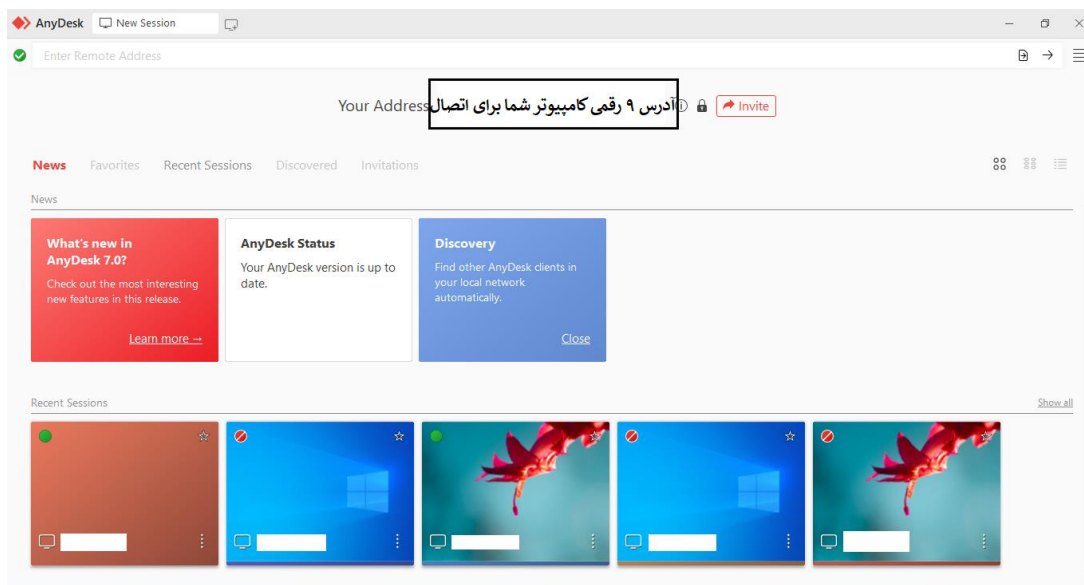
AnyDesk New Session

Enter Remote Address

Your Address آدرس ۹ رقمی کامپیوتر شما برای اتصال Invite

News Favorites Recent Sessions Discovered Invitations

News

What's new in AnyDesk 7.0?
Check out the most interesting new features in this release.
Learn more →

AnyDesk Status
Your AnyDesk version is up to date.

Discovery
Find other AnyDesk clients in your local network automatically.
Close

Recent Sessions
Show all